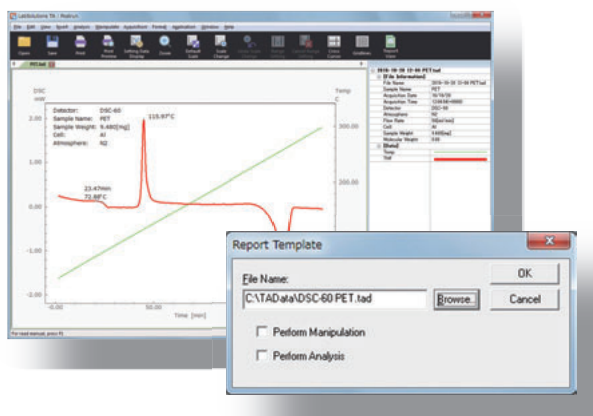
LabSolutions TA - [Analysis]

File Edit View Report Analysis Manipulation Acquisition Format Application Window Help

Open Save Print Print Preview Setting Data Display Zoom Default Scale Scale Change Closer Cursor Guideline Report Setup

PET.tad

DSC mW

Temp C

Detector: DSC-60
Sample Name: PET
Sample Weight: 9.480[mg]
Cell: Al
Atmosphere: N2

115.67°C

23.47min
72.88°C

2.00
1.00
0.00
-1.00
-2.00

300.00
200.00

0.00
50.00
Time [min]

[File Information]
File Name
Sample Name PET
Acquisition Date
Acquisition Time
Detector DSC-60
Atmosphere N2
Flow Rate
Cell Al
Sample Weight 9.480[mg]
Molecular Weight 0.00
[Data]
Temp
DSC

For Help, press F1

Report Template

File Name:
C:\TAData\DSC-60 PET.tad
Browse...
OK
Cancel
Perform Manipulation
Perform Analysis